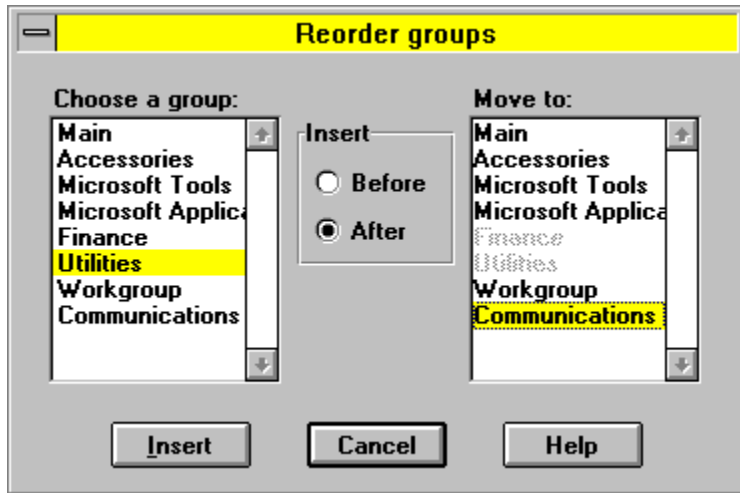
Reorder groups

Choose a group:
Main
Accessories
Microsoft Tools
Microsoft Applica
Finance
Utilities
Workgroup
Communications

Insert
Before
After

Move to:
Main
Accessories
Microsoft Tools
Microsoft Applica
Finance
Utilities
Workgroup
Communications

Insert
Cancel
Help